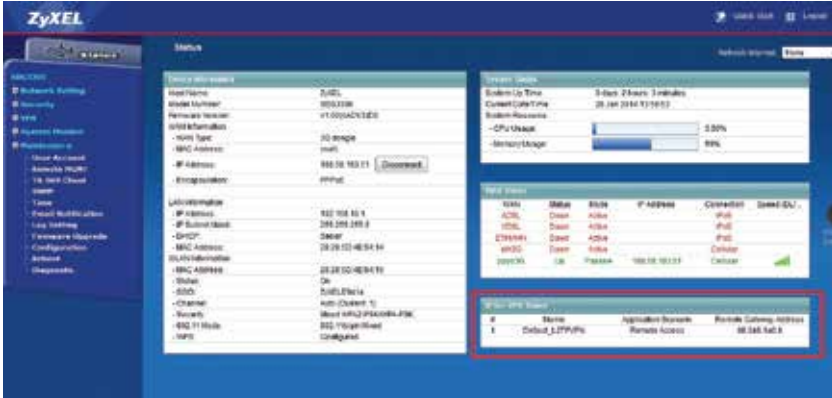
ZyXEL

Quick Start Logout

Status

Refresh Interval: None

Device Information

| | |
|---|---|
| Host Name: | ZyXEL |
| Model Number: | SBG3300 |
| Firmware Version: | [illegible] |
| WAN Information | |
| - WAN Type: | 3G Dongle |
| - MAC Address: | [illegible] |
| - IP Address: | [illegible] Disconnect |
| - Encapsulation: | PPPoE |
| LAN Information | |
| - IP Address: | 192.168.10.1 |
| - IP Subnet Mask: | 255.255.255.0 |
| - DHCP: | Server |
| - MAC Address: | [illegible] |
| WLAN Information | |
| - MAC Address: | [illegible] |
| - Status: | On |
| - SSID: | ZyXEL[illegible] |
| - Channel: | Auto (Current: 1) |
| - Security: | Mixed WPA2-PSK/WPA-PSK |
| - 802.11 Mode: | 802.11b/g/n Mixed |
| - WPS: | Configured |

System Status

| | |
|---|---|
| System Up Time: | 3 days 2 hours 3 minutes |
| Current Date/Time: | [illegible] |
| System Resource: | |
| - CPU Usage: | 3.00% |
| - Memory Usage: | 59% |

WAN Status

| WAN | Status | Mode | IP Address | Connection | Speed (DL/...) |
|---|---|---|---|---|---|
| ADSL | Down | Active | | IPoE | |
| VDSL | Down | Active | | IPoE | |
| ETHWAN | Down | Active | | IPoE | |
| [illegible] | Down | Active | | Cellular | |
| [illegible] | Up | Passive | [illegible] | Cellular | |

VPN Status

| # | Name | Application Scenario | Remote Gateway Address |
|---|---|---|---|
| 1 | Default_L2TPVPN | Remote Access | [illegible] |